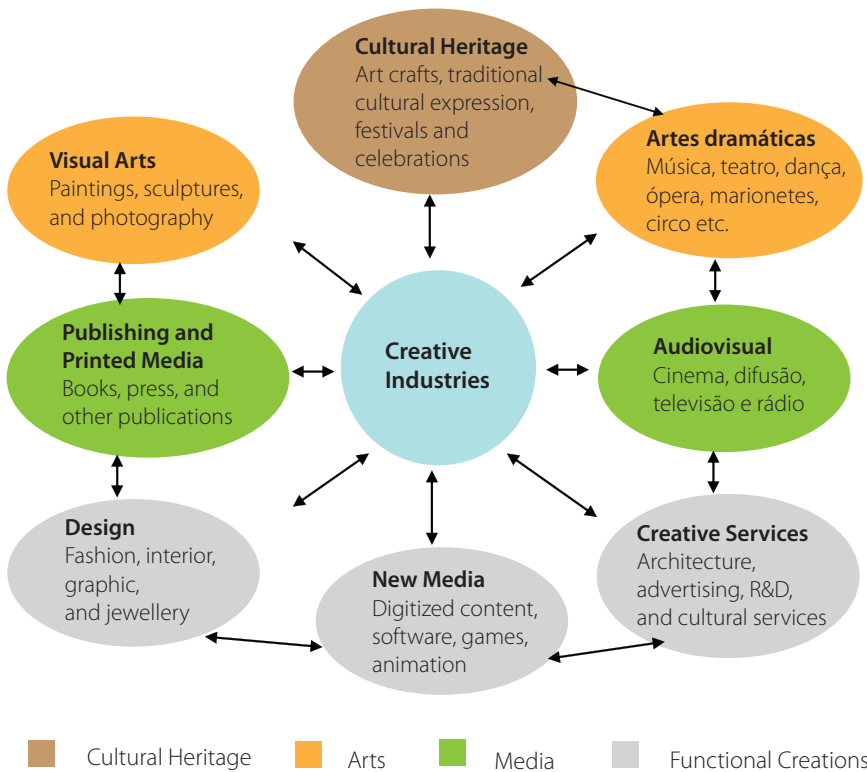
Cultural Heritage
Art crafts, traditional cultural expression, festivals and celebrations

Visual Arts
Paintings, sculptures, and photography

Artes dramáticas
Música, teatro, dança, ópera, marionetes, circo etc.

Publishing and Printed Media
Books, press, and other publications

Creative Industries

Audiovisual
Cinema, difusão, televisão e rádio

Design
Fashion, interior, graphic, and jewellery

New Media
Digitized content, software, games, animation

Creative Services
Architecture, advertising, R&D, and cultural services

Cultural Heritage
Arts
Media
Functional Creations